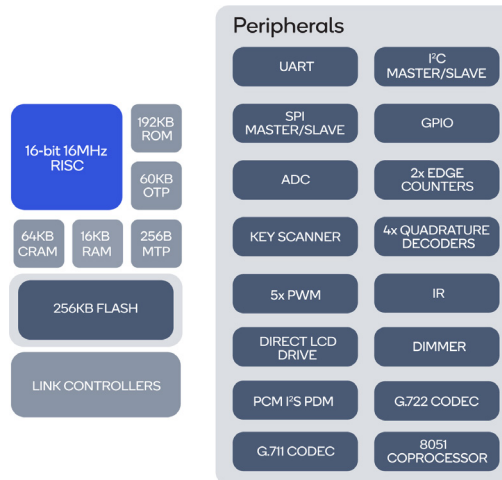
16-bit 16MHz RISC

192KB ROM

60KB OTP

64KB CRAM

16KB RAM

256B MTP

256KB FLASH

LINK CONTROLLERS

Peripherals

UART

I$^2$C MASTER/SLAVE

SPI MASTER/SLAVE

GPIO

ADC

2x EDGE COUNTERS

KEY SCANNER

4x QUADRATURE DECODERS

5x PWM

IR

DIRECT LCD DRIVE

DIMMER

PCM I$^2$S PDM

G.722 CODEC

G.711 CODEC

8051 COPROCESSOR